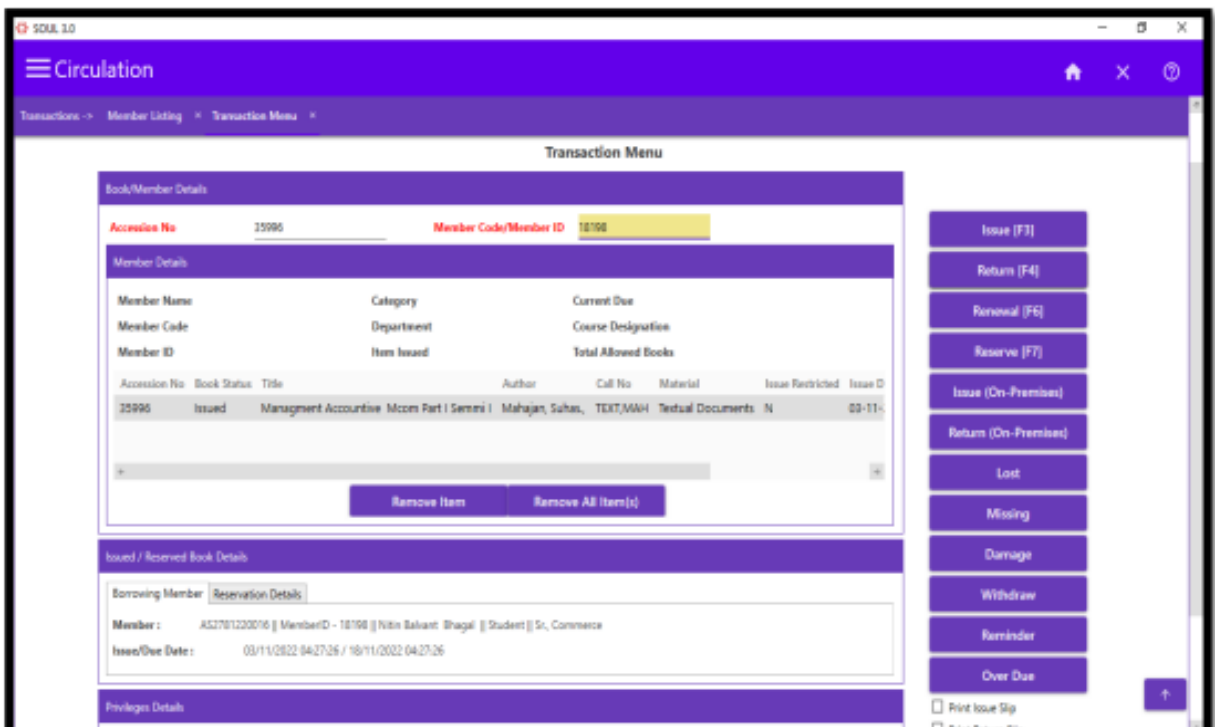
SOUL 3.0

Circulation

Transactions -> Member Listing × Transaction Menu ×

Transaction Menu

Book/Member Details

Accession No 35996 Member Code/Member ID 18198

Member Details

Member Name
Member Code
Member ID

Category
Department
Item Issued

Current Due
Course Designation
Total Allowed Books

| Accession No | Book Status | Title | Author | Call No | Material | Issue Restricted | Issue D |
|---|---|---|---|---|---|---|---|
| 35996 | Issued | Managment Accountive Mcom Part I Semmi I | Mahajan, Suhas, | TEXT/MAH | Textual Documents | N | 03-11- |

Remove Item Remove All Item(s)

Issued / Reserved Book Details

Borrowing Member Reservation Details

Member : AS27012200016 || MemberID - 18198 || Nitin Balvant Bhagat || Student || Sr., Commerce

Issue/Due Date : 03/11/2022 04:27:26 / 18/11/2022 04:27:26

Privileges Details

Issue (F3)
Return (F4)
Renewal (F6)
Reserve (F7)
Issue (On-Premises)
Return (On-Premises)
Lost
Missing
Damage
Withdraw
Reminder
Over Due

Print Issue Slip
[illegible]